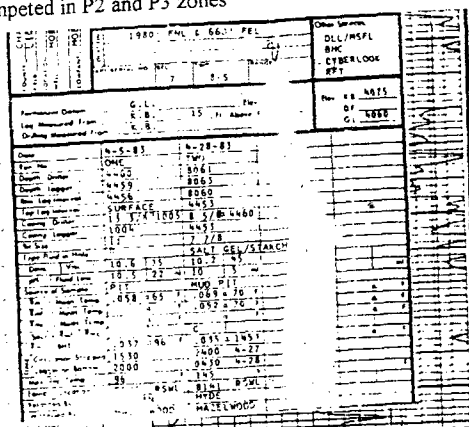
mpeted in P2 and P3 zones

1980 FNL & 661' FEL

7 8-5

Other Services
DLL/MSFL
BHC
CYBERLOOK
RFT

G.L.
K.B. 15 Ft. Above
K.B.

Elev. KB 4675
DF
GL 4660

4-5-83 4-28-83
ONE TWO
4400 8061
4459 8065
4456 8060
SURFACE 4453
13 3/8" 1003 8 5/8" 4460
1004 4453
11" 7 7/8
SALT GEL/STARCH
10.6 33 10.2 45
10.5 27 10 13
PIT MUD PIT
.058 65 .068 70
.052 70
.037 96 .035 145
1530 2400 4-27
2000 0430 4-28
145
99 BSWL 8181 BSWL
NYDC
WOOD HAZELWOOD